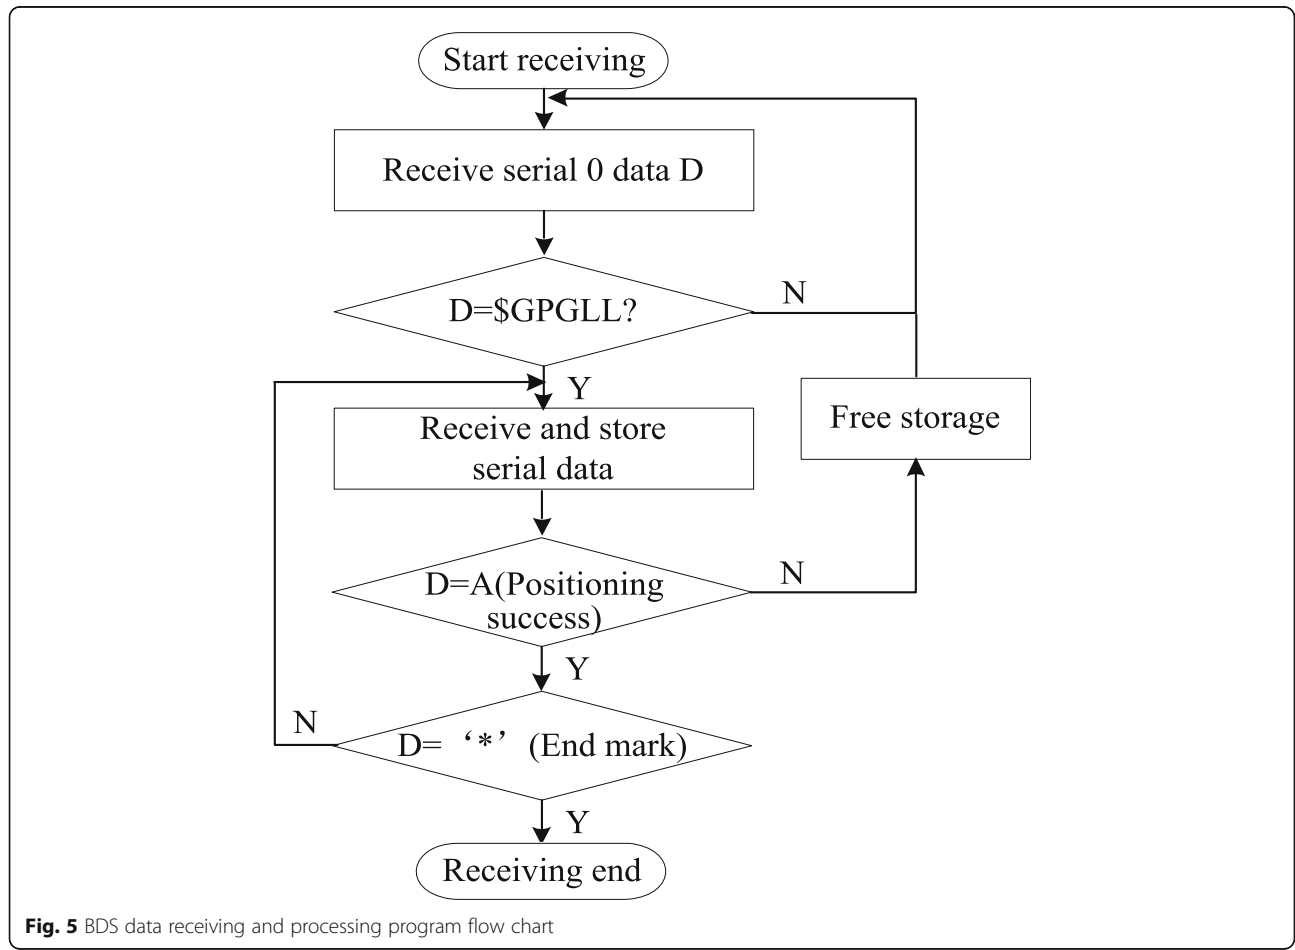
Start receiving

Receive serial 0 data D

D=\$GPGLL?

N

Y

Free storage

Receive and store serial data

D=A(Positioning success)

N

Y

N

D= ‘*’ (End mark)

Y

Receiving end

**Fig. 5** BDS data receiving and processing program flow chart